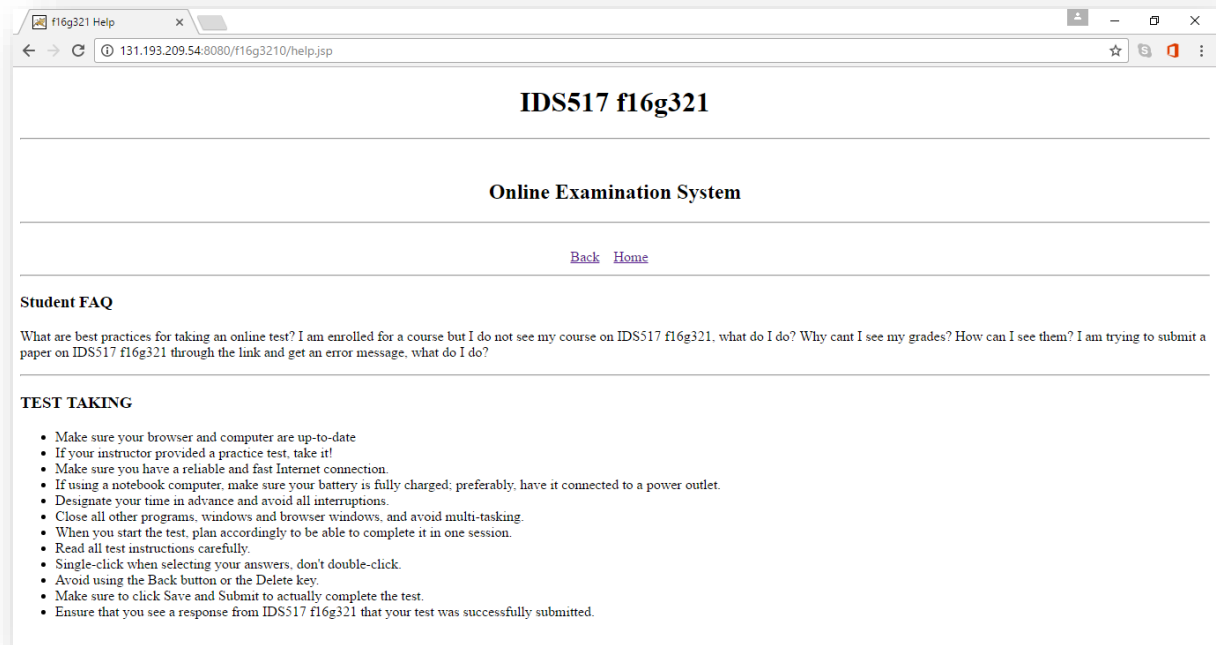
f16g321 Help ×

131.193.209.54:8080/f16g3210/help.jsp

IDS517 f16g321

Online Examination System

Back Home

Student FAQ

What are best practices for taking an online test? I am enrolled for a course but I do not see my course on IDS517 f16g321, what do I do? Why cant I see my grades? How can I see them? I am trying to submit a paper on IDS517 f16g321 through the link and get an error message, what do I do?

TEST TAKING

- Make sure your browser and computer are up-to-date
- If your instructor provided a practice test, take it!
- Make sure you have a reliable and fast Internet connection.
- If using a notebook computer, make sure your battery is fully charged; preferably, have it connected to a power outlet.
- Designate your time in advance and avoid all interruptions.
- Close all other programs, windows and browser windows, and avoid multi-tasking.
- When you start the test, plan accordingly to be able to complete it in one session.
- Read all test instructions carefully.
- Single-click when selecting your answers, don't double-click.
- Avoid using the Back button or the Delete key.
- Make sure to click Save and Submit to actually complete the test.
- Ensure that you see a response from IDS517 f16g321 that your test was successfully submitted.